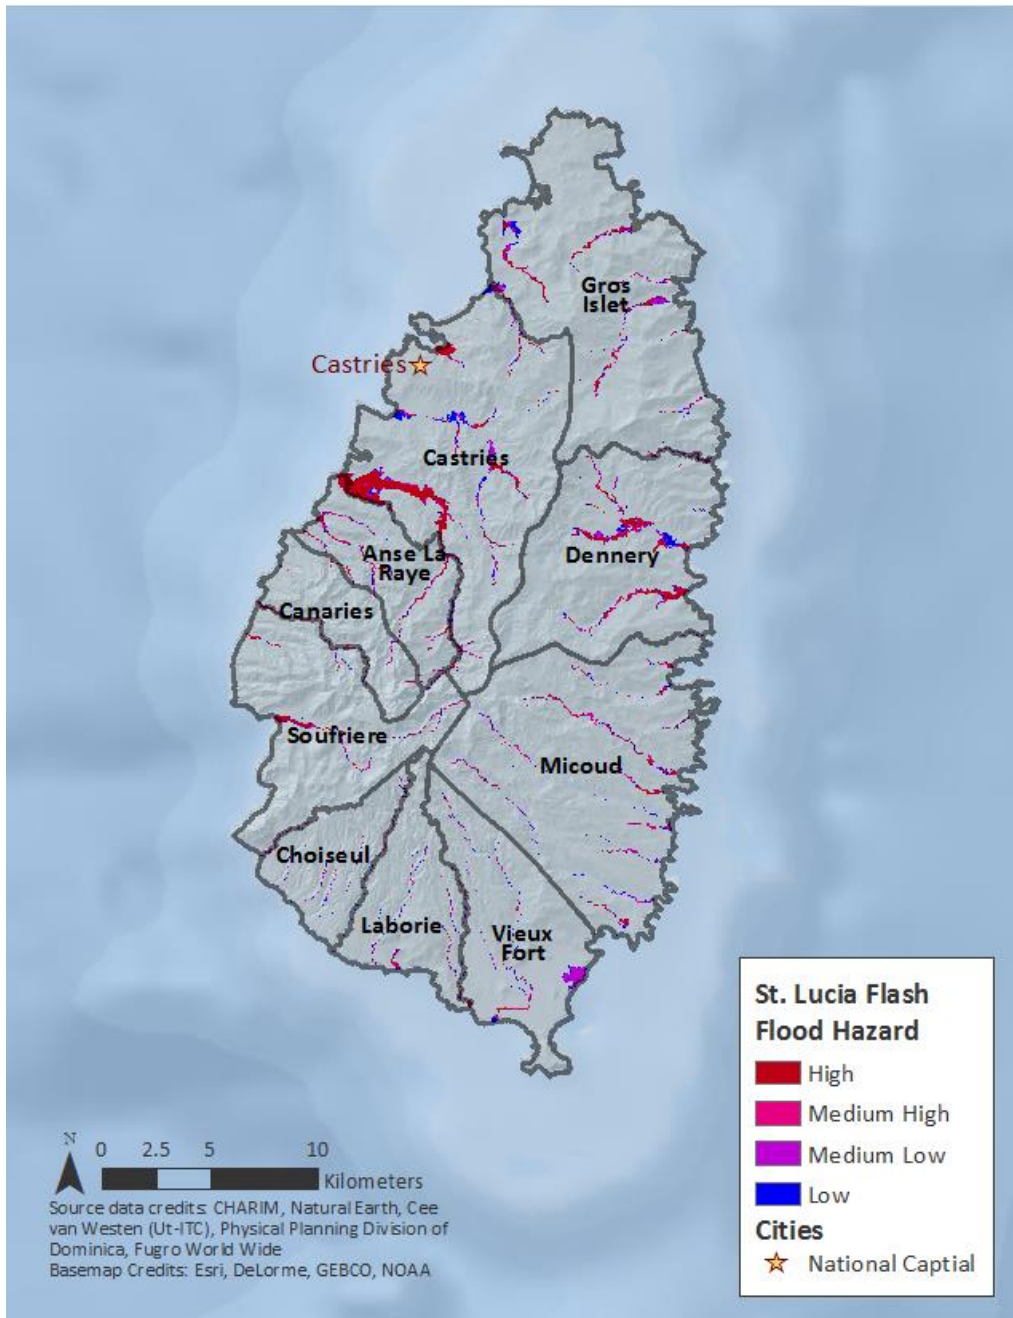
Gros Islet

Castries

Castries

Anse La Raye

Dennery

Canaries

Soufriere

Micoud

Choiseul

Laborie

Vieux Fort

St. Lucia Flash Flood Hazard

High

Medium High

Medium Low

Low

Cities

National Captial

N

0 2.5 5 10

Kilometers

Source data credits: CHARIM, Natural Earth, Cee van Westen (Ut-ITC), Physical Planning Division of Dominica, Fugro World Wide
Basemap Credits: Esri, DeLorme, GEBCO, NOAA